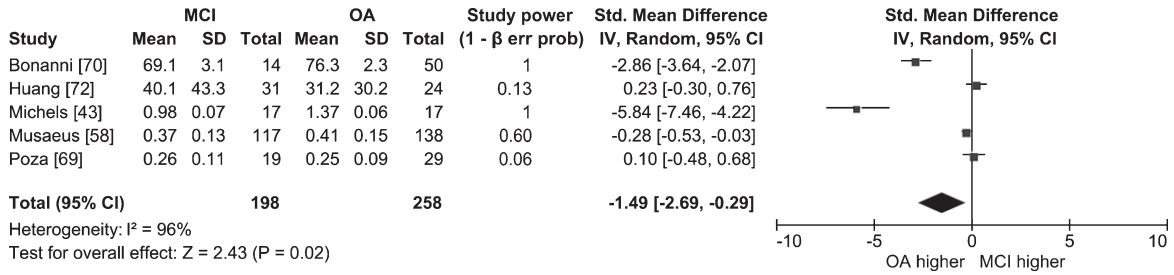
| Study | MCI Mean | MCI SD | MCI Total | OA Mean | OA SD | OA Total | Study power (1 - β err prob) | Std. Mean Difference IV, Random, 95% CI |
|---|---|---|---|---|---|---|---|---|
| Bonanni [70] | 69.1 | 3.1 | 14 | 76.3 | 2.3 | 50 | 1 | -2.86 [-3.64, -2.07] |
| Huang [72] | 40.1 | 43.3 | 31 | 31.2 | 30.2 | 24 | 0.13 | 0.23 [-0.30, 0.76] |
| Michels [43] | 0.98 | 0.07 | 17 | 1.37 | 0.06 | 17 | 1 | -5.84 [-7.46, -4.22] |
| Musaeus [58] | 0.37 | 0.13 | 117 | 0.41 | 0.15 | 138 | 0.60 | -0.28 [-0.53, -0.03] |
| Poza [69] | 0.26 | 0.11 | 19 | 0.25 | 0.09 | 29 | 0.06 | 0.10 [-0.48, 0.68] |
| **Total (95% CI)** | | | **198** | | | **258** | | **-1.49 [-2.69, -0.29]** |

Heterogeneity: $I^2 = 96\%$
Test for overall effect: Z = 2.43 (P = 0.02)

Std. Mean Difference
IV, Random, 95% CI

-10 -5 0 5 10
OA higher MCI higher